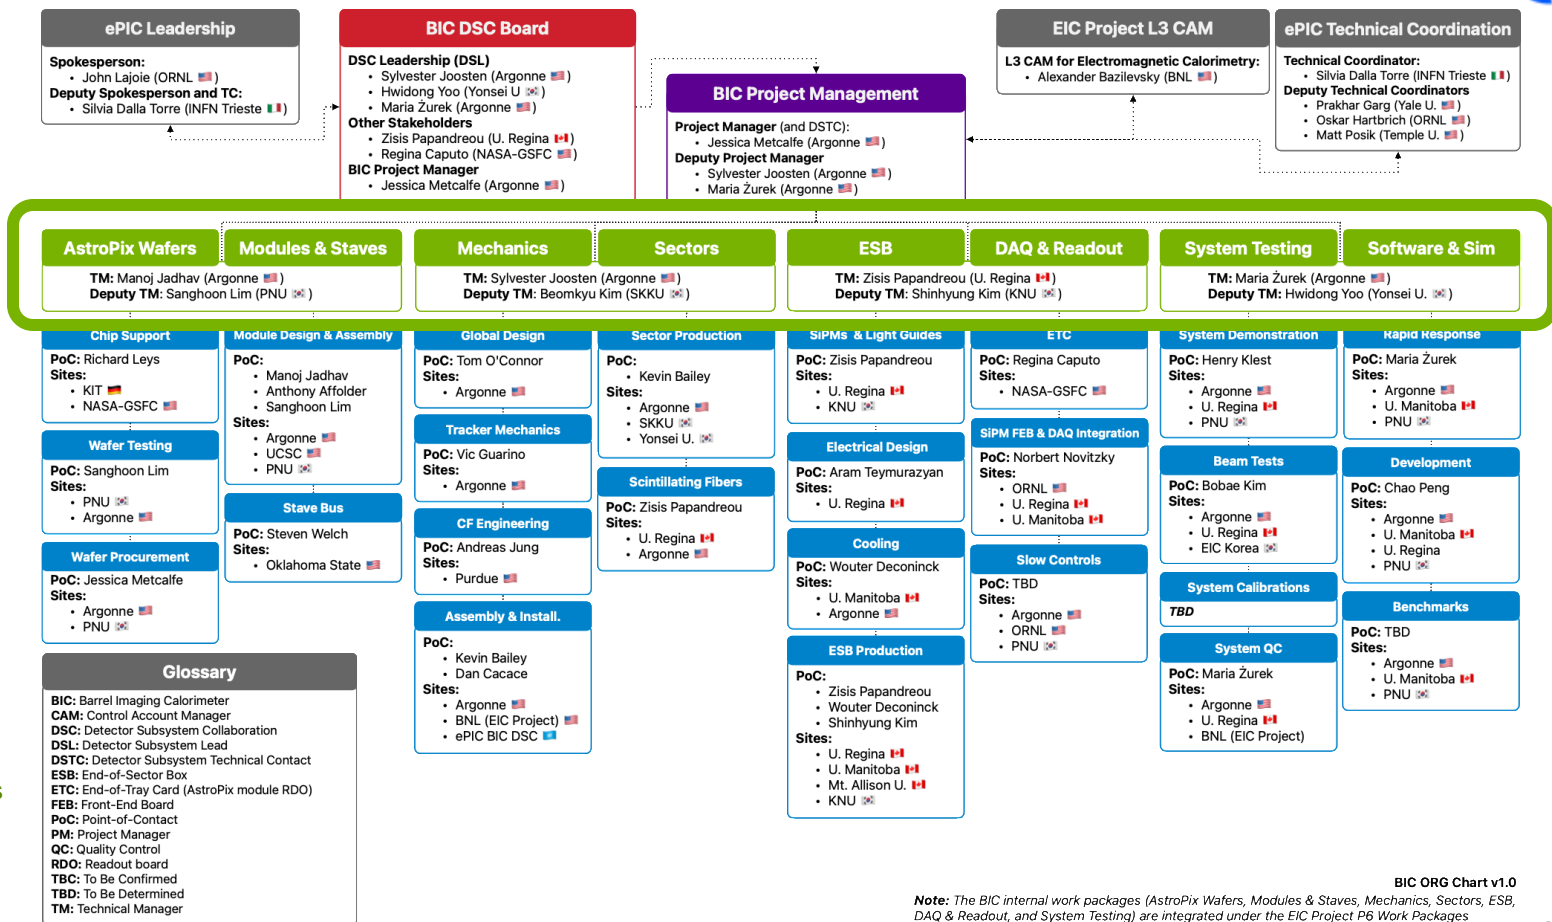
ePIC Leadership

Spokesperson:
• John Lajoie (ORNL)
Deputy Spokesperson and TC:
• Silvia Dalla Torre (INFN Trieste)

BIC DSC Board

DSC Leadership (DSL)
• Sylvester Joosten (Argonne)
• Hwidong Yoo (Yonsei U)
• Maria Żurek (Argonne)
Other Stakeholders
• Zisis Papandreou (U. Regina)
• Regina Caputo (NASA-GSFC)
BIC Project Manager
• Jessica Metcalfe (Argonne)

EIC Project L3 CAM

L3 CAM for Electromagnetic Calorimetry:
• Alexander Bazilevsky (BNL)

ePIC Technical Coordination

Technical Coordinator:
• Silvia Dalla Torre (INFN Trieste)
Deputy Technical Coordinators
• Prakhar Garg (Yale U.)
• Oskar Hartbrich (ORNL)
• Matt Posik (Temple U.)

BIC Project Management

Project Manager (and DSTC):
• Jessica Metcalfe (Argonne)
Deputy Project Manager
• Sylvester Joosten (Argonne)
• Maria Żurek (Argonne)

AstroPix Wafers
Modules & Staves
TM: Manoj Jadhav (Argonne)
Deputy TM: Sanghoon Lim (PNU)

Mechanics
Sectors
TM: Sylvester Joosten (Argonne)
Deputy TM: Beomkyu Kim (SKKU)

ESB
DAQ & Readout
TM: Zisis Papandreou (U. Regina)
Deputy TM: Shinhyung Kim (KNU)

System Testing
Software & Sim
TM: Maria Żurek (Argonne)
Deputy TM: Hwidong Yoo (Yonsei U.)

Chip Support
PoC: Richard Leys
Sites:
• KIT
• NASA-GSFC

Wafer Testing
PoC: Sanghoon Lim
Sites:
• PNU
• Argonne

Wafer Procurement
PoC: Jessica Metcalfe
Sites:
• Argonne
• PNU

Module Design & Assembly
PoC:
• Manoj Jadhav
• Anthony Affolder
• Sanghoon Lim
Sites:
• Argonne
• UCSC
• PNU

Stave Bus
PoC: Steven Welch
Sites:
• Oklahoma State

Global Design
PoC: Tom O'Connor
Sites:
• Argonne

Tracker Mechanics
PoC: Vic Guarino
Sites:
• Argonne

CF Engineering
PoC: Andreas Jung
Sites:
• Purdue

Assembly & Install.
PoC:
• Kevin Bailey
• Dan Cacace
Sites:
• Argonne
• BNL (EIC Project)
• ePIC BIC DSC

Sector Production
PoC:
• Kevin Bailey
Sites:
• Argonne
• SKKU
• Yonsei U.

Scintillating Fibers
PoC: Zisis Papandreou
Sites:
• U. Regina
• Argonne

SiPMs & Light Guides
PoC: Zisis Papandreou
Sites:
• U. Regina
• KNU

Electrical Design
PoC: Aram Teymurazyan
Sites:
• U. Regina

Cooling
PoC: Wouter Deconinck
Sites:
• U. Manitoba
• Argonne

ESB Production
PoC:
• Zisis Papandreou
• Wouter Deconinck
• Shinhyung Kim
Sites:
• U. Regina
• U. Manitoba
• Mt. Allison U.
• KNU

ETC
PoC: Regina Caputo
Sites:
• NASA-GSFC

SiPM FEB & DAQ Integration
PoC: Norbert Novitzky
Sites:
• ORNL
• U. Regina
• U. Manitoba

Slow Controls
PoC: TBD
Sites:
• Argonne
• ORNL
• PNU

System Demonstration
PoC: Henry Klest
Sites:
• Argonne
• U. Regina
• PNU

Beam Tests
PoC: Bobae Kim
Sites:
• Argonne
• U. Regina
• EIC Korea

System Calibrations
TBD

System QC
PoC: Maria Żurek
Sites:
• Argonne
• U. Regina
• BNL (EIC Project)

Rapid Response
PoC: Maria Żurek
Sites:
• Argonne
• U. Manitoba
• PNU

Development
PoC: Chao Peng
Sites:
• Argonne
• U. Manitoba
• U. Regina
• PNU

Benchmarks
PoC: TBD
Sites:
• Argonne
• U. Manitoba
• PNU

Glossary
BIC: Barrel Imaging Calorimeter
CAM: Control Account Manager
DSC: Detector Subsystem Collaboration
DSL: Detector Subsystem Lead
DSTC: Detector Subsystem Technical Contact
ESB: End-of-Sector Box
ETC: End-of-Tray Card (AstroPix module RDO)
FEB: Front-End Board
PoC: Point-of-Contact
PM: Project Manager
QC: Quality Control
RDO: Readout board
TBC: To Be Confirmed
TBD: To Be Determined
TM: Technical Manager

BIC ORG Chart v1.0
Note: The BIC internal work packages (AstroPix Wafers, Modules & Staves, Mechanics, Sectors, ESB, DAQ & Readout, and System Testing) are integrated under the EIC Project P6 Work Packages